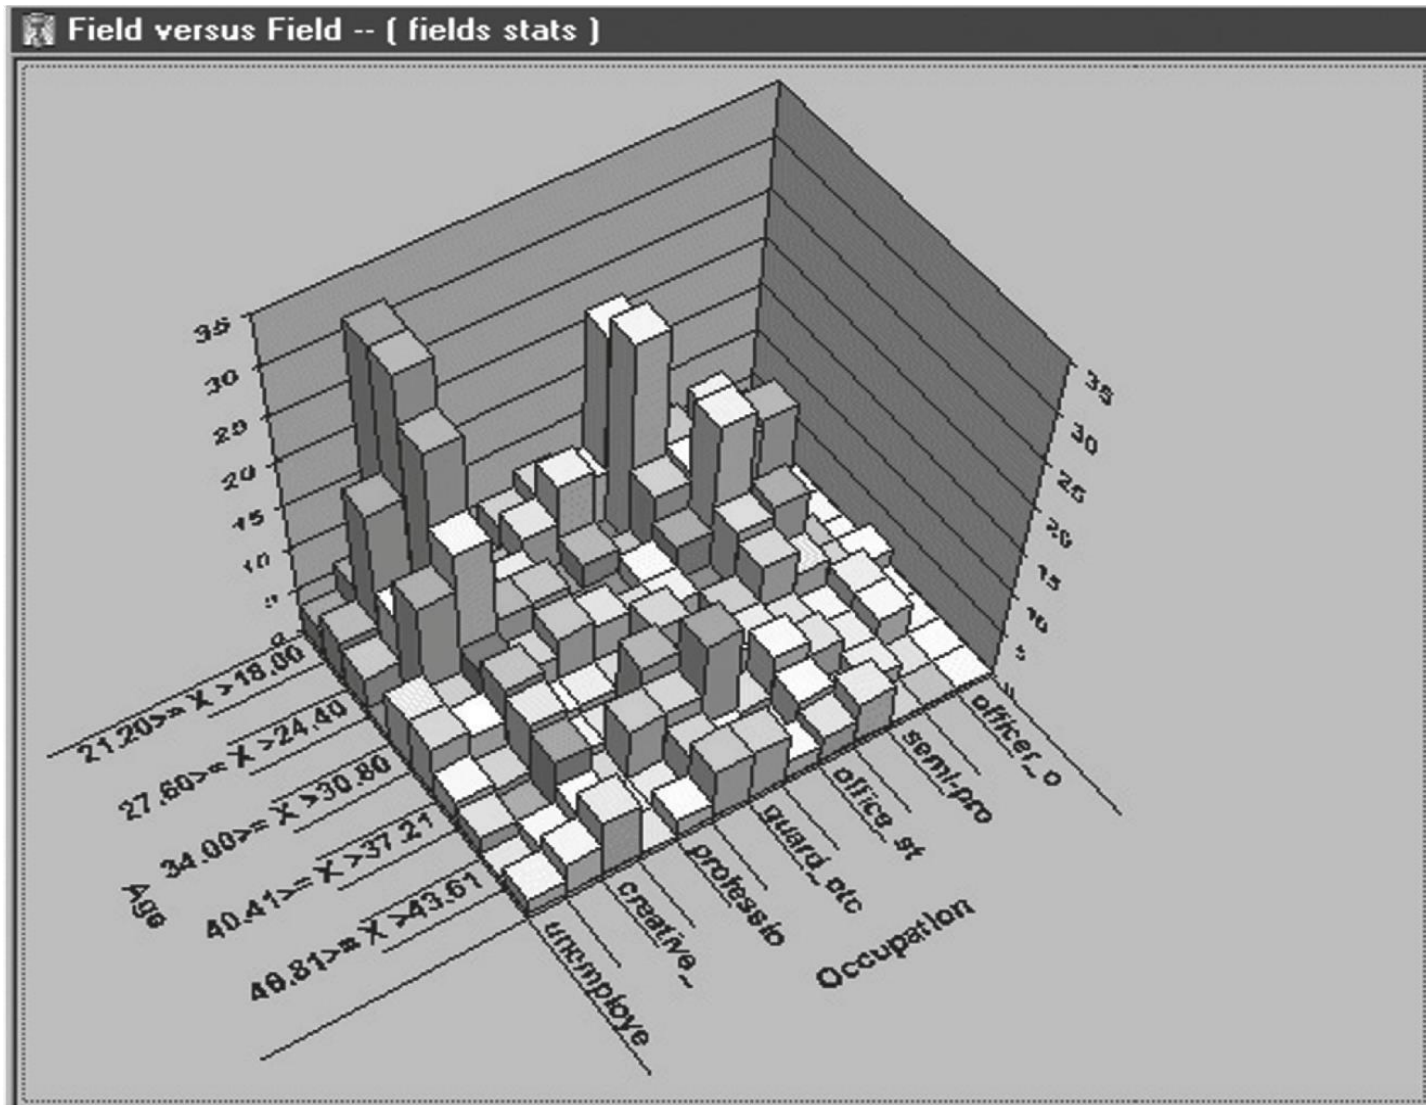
Field versus Field -- ( fields stats )

35
30
25
20
15
10
5
0

35
30
25
20
15
10
5

21.20>= X >18.00
27.60>= X >24.40
34.00>= X >30.80
40.41>= X >37.21
46.81>= X >43.61
Age

unemploye
creative_
professio
guard_etc
office_st
semi-pro
officer_o
Occupation